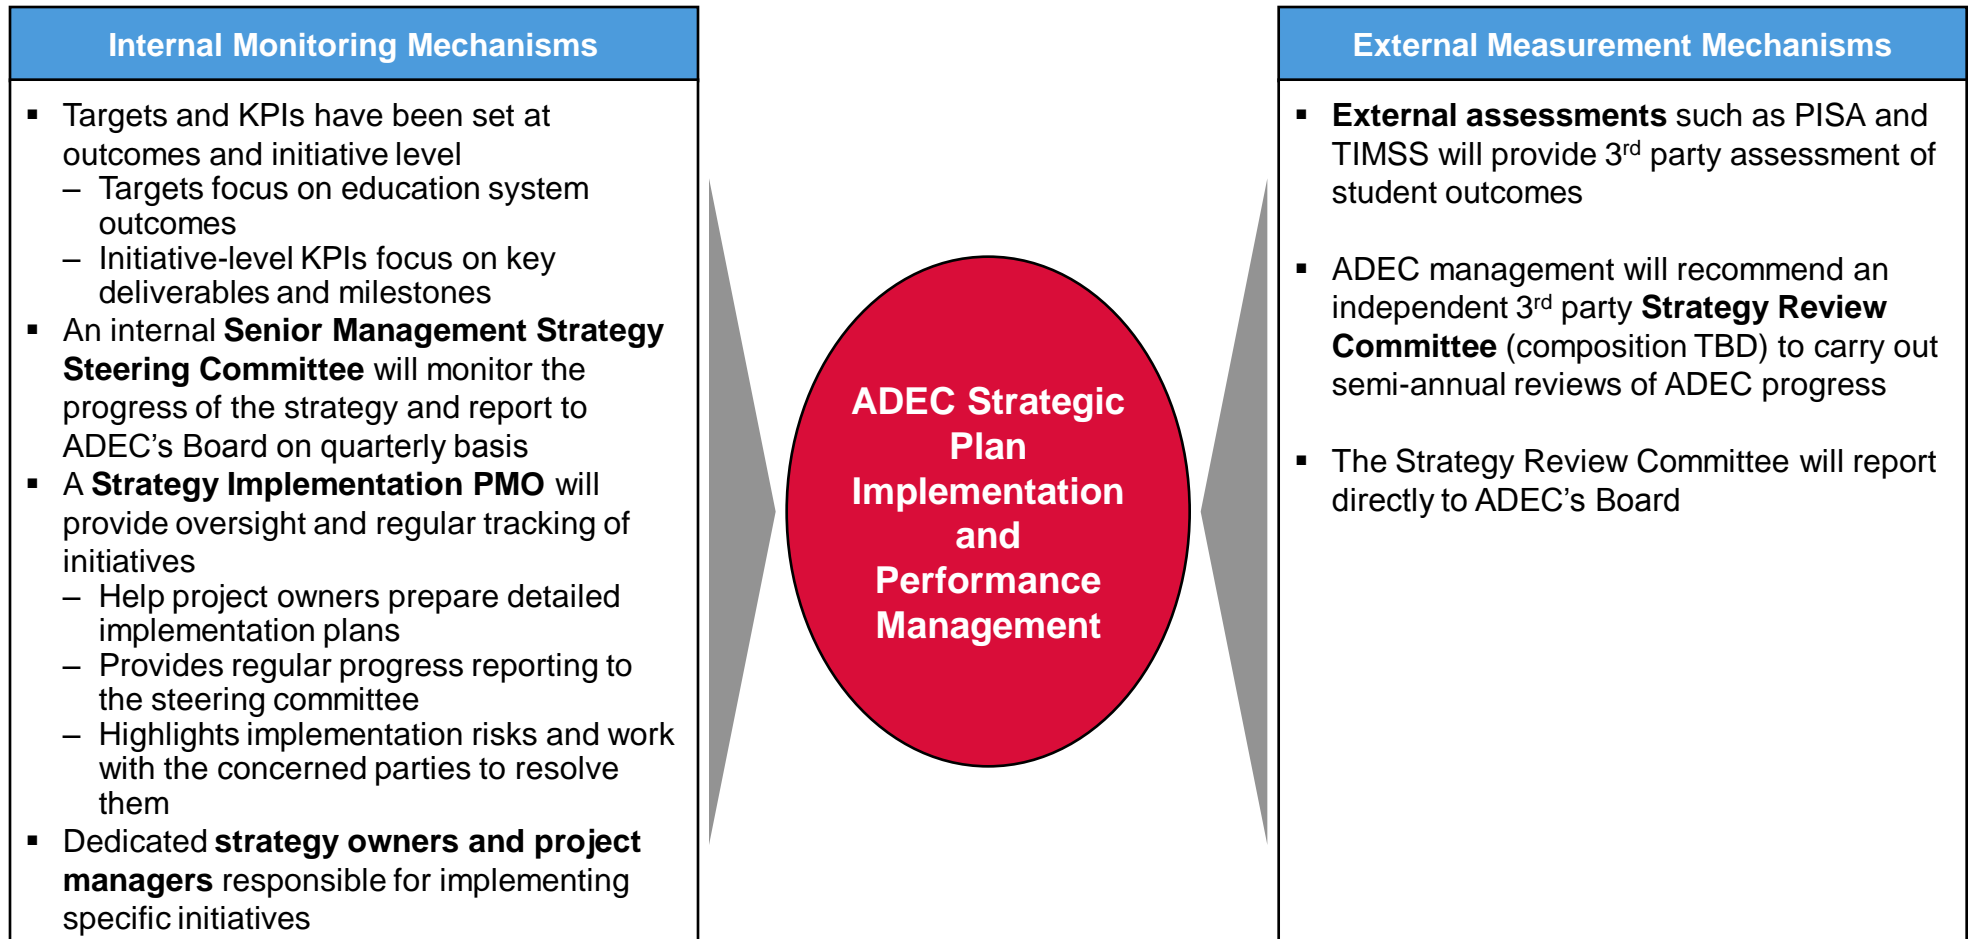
Internal Monitoring Mechanisms

▪ Targets and KPIs have been set at outcomes and initiative level
– Targets focus on education system outcomes
– Initiative-level KPIs focus on key deliverables and milestones
▪ An internal Senior Management Strategy Steering Committee will monitor the progress of the strategy and report to ADEC's Board on quarterly basis
▪ A Strategy Implementation PMO will provide oversight and regular tracking of initiatives
– Help project owners prepare detailed implementation plans
– Provides regular progress reporting to the steering committee
– Highlights implementation risks and work with the concerned parties to resolve them
▪ Dedicated strategy owners and project managers responsible for implementing specific initiatives

ADEC Strategic Plan Implementation and Performance Management

External Measurement Mechanisms

▪ External assessments such as PISA and TIMSS will provide 3$^{rd}$ party assessment of student outcomes

▪ ADEC management will recommend an independent 3$^{rd}$ party Strategy Review Committee (composition TBD) to carry out semi-annual reviews of ADEC progress

▪ The Strategy Review Committee will report directly to ADEC's Board